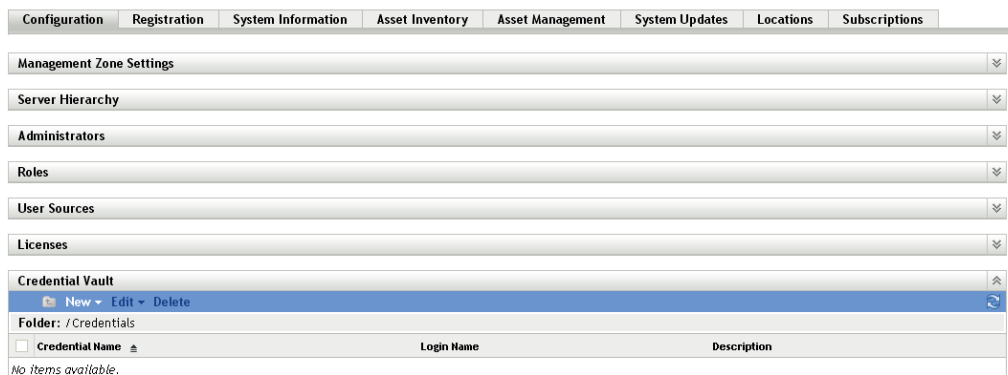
Configuration | Registration | System Information | Asset Inventory | Asset Management | System Updates | Locations | Subscriptions

Management Zone Settings

Server Hierarchy

Administrators

Roles

User Sources

Licenses

Credential Vault

New ▾ Edit ▾ Delete

Folder: /Credentials

| Credential Name | Login Name | Description |
|---|---|---|

No items available.